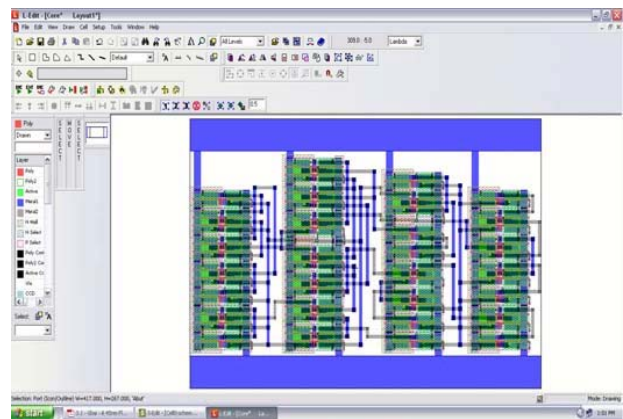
L-Edit - [Core* Layout1*]
File Edit View Draw Cell Setup Tools Window Help
All Levels
308.0 8.0
Lambda
Default
0.5
Poly
Drawn
Layer
Poly
Poly2
Active
Metal1
Metal2
N Well
N Select
P Select
Poly Cont
Poly2 Cont
Active Co
Via
CCD
Select
Selection: Port (Core/Outline) W=417.000, H=267.000, "Abut"
Mode: Drawing
start
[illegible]
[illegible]
L-Edit - [Core* La...
2:01 PM